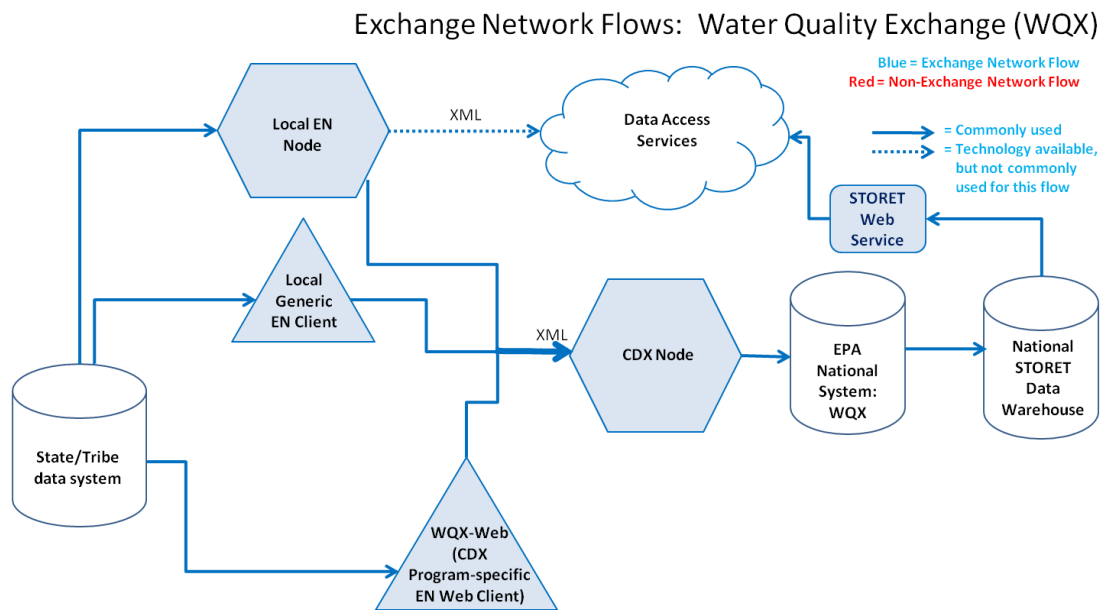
Exchange Network Flows: Water Quality Exchange (WQX)

Blue = Exchange Network Flow
Red = Non-Exchange Network Flow

= Commonly used
= Technology available, but not commonly used for this flow

Local EN Node

XML

Data Access Services

STORET Web Service

Local Generic EN Client

XML

CDX Node

EPA National System: WQX

National STORET Data Warehouse

State/Tribe data system

WQX-Web (CDX Program-specific EN Web Client)